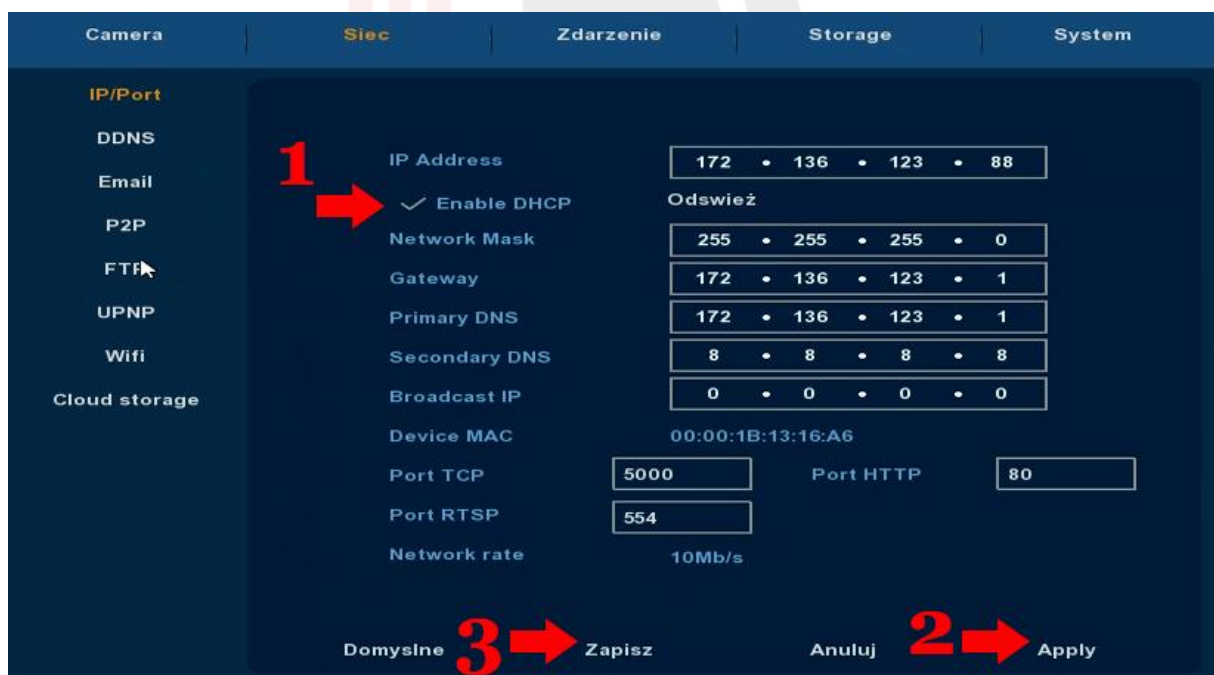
Camera | Siec | Zdarzenie | Storage | System

IP/Port
DDNS
Email
P2P
FTP
UPNP
Wifi
Cloud storage

1

IP Address 172 • 136 • 123 • 88
✓ Enable DHCP Odswież
Network Mask 255 • 255 • 255 • 0
Gateway 172 • 136 • 123 • 1
Primary DNS 172 • 136 • 123 • 1
Secondary DNS 8 • 8 • 8 • 8
Broadcast IP 0 • 0 • 0 • 0
Device MAC 00:00:1B:13:16:A6
Port TCP 5000 Port HTTP 80
Port RTSP 554
Network rate 10Mb/s

Domyslne 3 Zapisz Anuluj 2 Apply